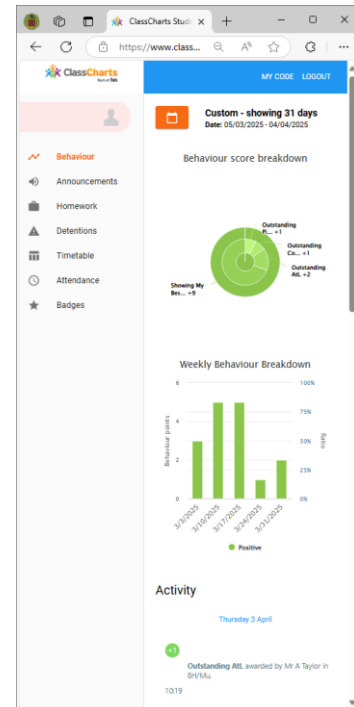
ClassCharts Stud ×
+
https://www.class...
ClassCharts
part of Tes
MY CODE LOGOUT
Behaviour
Announcements
Homework
Detentions
Timetable
Attendance
Badges
Custom - showing 31 days
Date: 05/03/2025 - 04/04/2025
Behaviour score breakdown
Outstanding Pr... +1
Outstanding Co... +1
Outstanding AtL +2
Showing My Bes... +9
Weekly Behaviour Breakdown
Behaviour points
6
4
2
0
100%
75%
50%
25%
0%
Ratio
3/3/2025
3/10/2025
3/17/2025
3/24/2025
3/31/2025
Positive
Activity
Thursday 3 April
+1
Outstanding AtL awarded by Mr A Taylor in 8H/Mu.
10:19